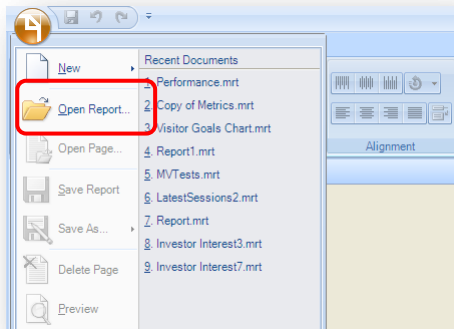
New

Open Report...

Open Page...

Save Report

Save As...

Delete Page

Preview

Recent Documents

1. Performance.mrt

2. Copy of Metrics.mrt

3. Visitor Goals Chart.mrt

4. Report1.mrt

5. MVTests.mrt

6. LatestSessions2.mrt

7. Report.mrt

8. Investor Interest3.mrt

9. Investor Interest7.mrt

Alignment